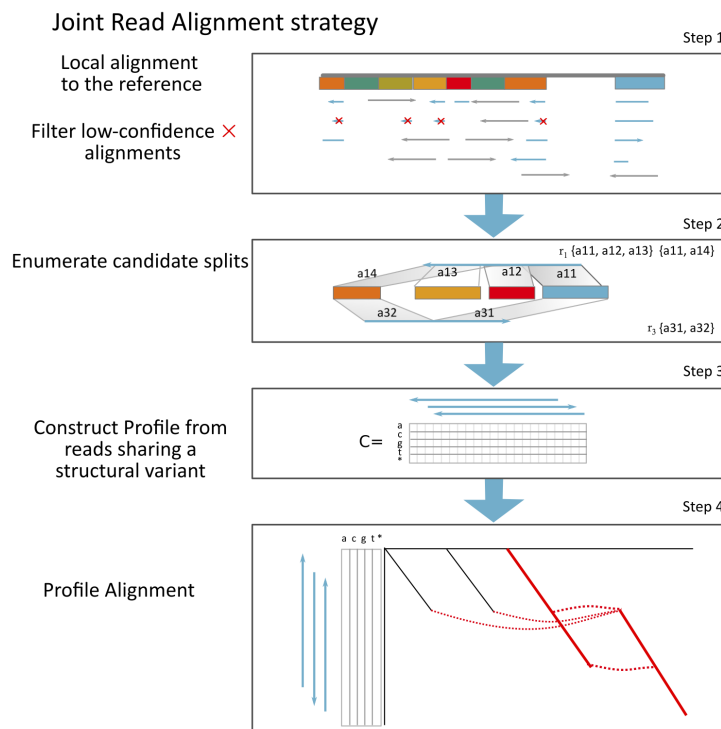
Joint Read Alignment strategy

Step 1

Local alignment to the reference

Filter low-confidence alignments

Step 2

Enumerate candidate splits

$r_1$ {a11, a12, a13} {a11, a14}

a14

a13

a12

a11

a32

a31

$r_3$ {a31, a32}

Step 3

Construct Profile from reads sharing a structural variant

C=

a
c
g
t
*

Step 4

Profile Alignment

a c g t *